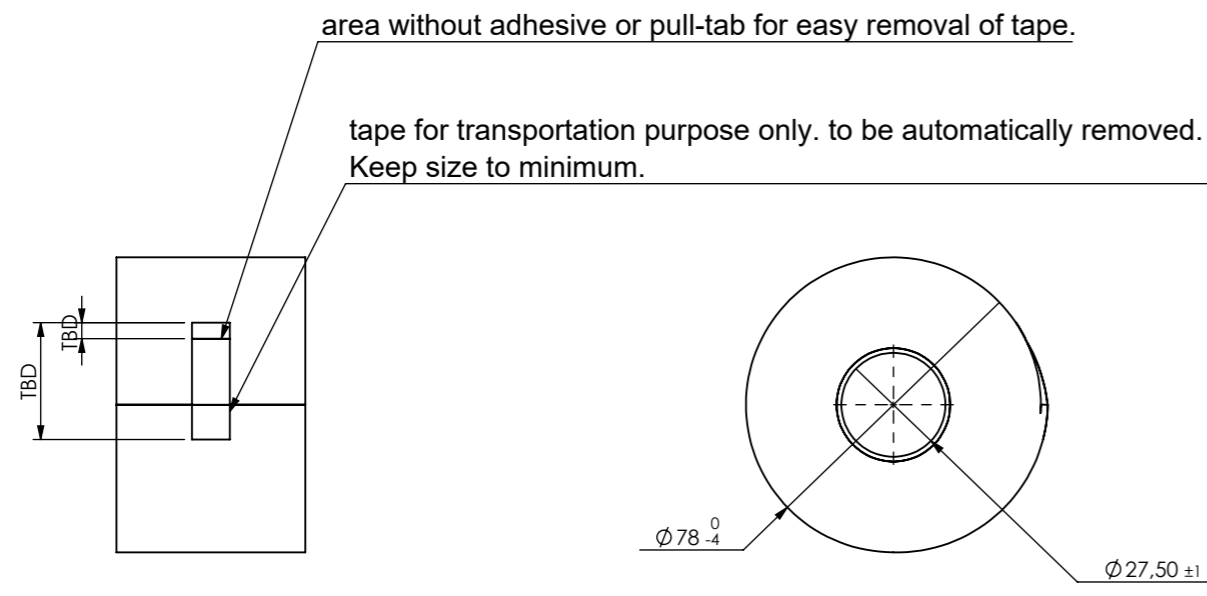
area without adhesive or pull-tab for easy removal of tape.

tape for transportation purpose only. to be automatically removed. Keep size to minimum.

TBD

TBD

$\varnothing 78^{0}_{-4}$

$\varnothing 27,50 \pm 1$